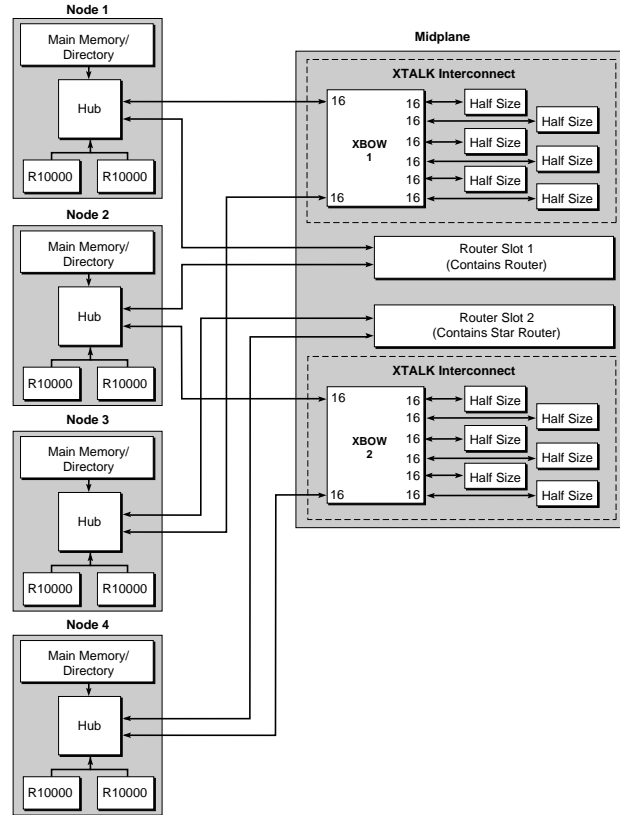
Node 1

Main Memory/ Directory

Hub

R10000

R10000

Node 2

Main Memory/ Directory

Hub

R10000

R10000

Node 3

Main Memory/ Directory

Hub

R10000

R10000

Node 4

Main Memory/ Directory

Hub

R10000

R10000

Midplane

XTALK Interconnect

16

16

XBOW 1

16

16

16

16

16

16

Half Size

Half Size

Half Size

Half Size

Half Size

Half Size

Router Slot 1 (Contains Router)

Router Slot 2 (Contains Star Router)

XTALK Interconnect

16

16

XBOW 2

16

16

16

16

16

16

Half Size

Half Size

Half Size

Half Size

Half Size

Half Size